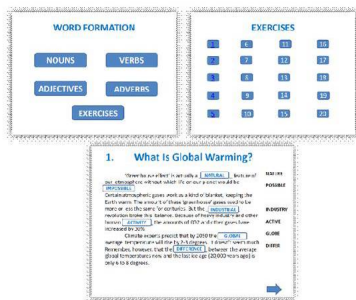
WORD FORMATION

NOUNS

VERBS

ADJECTIVES

ADVERBS

EXERCISES

EXERCISES

1

6

11

16

2

7

12

17

3

8

13

18

4

9

14

19

5

10

15

20

1. What Is Global Warming?

"Greenhouse effect" is not only a NATURAL but is one of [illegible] atmosphere without which life on our planet would be IMPOSSIBLE.

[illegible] atmospheric gases work as a kind of blanket, keeping the Earth warm. The amount of these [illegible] gases need to be more or less the same for centuries. But the INDUSTRIAL revolution broke this balance. Because of heavy industry and other human ACTIVITY the amount of $CO_2$ and other gases have increased by 30%.

Climate experts predict that by 2010 the GLOBAL average temperature will rise by 2-3 degrees. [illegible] Remember, however, that the DIFFERENCE between the average global temperatures now and the last ice age (20,000 years ago) is only 5 to 6 degrees.

NATURE

POSSIBLE

INDUSTRY

ACTIVE

GLOBE

DIFFER